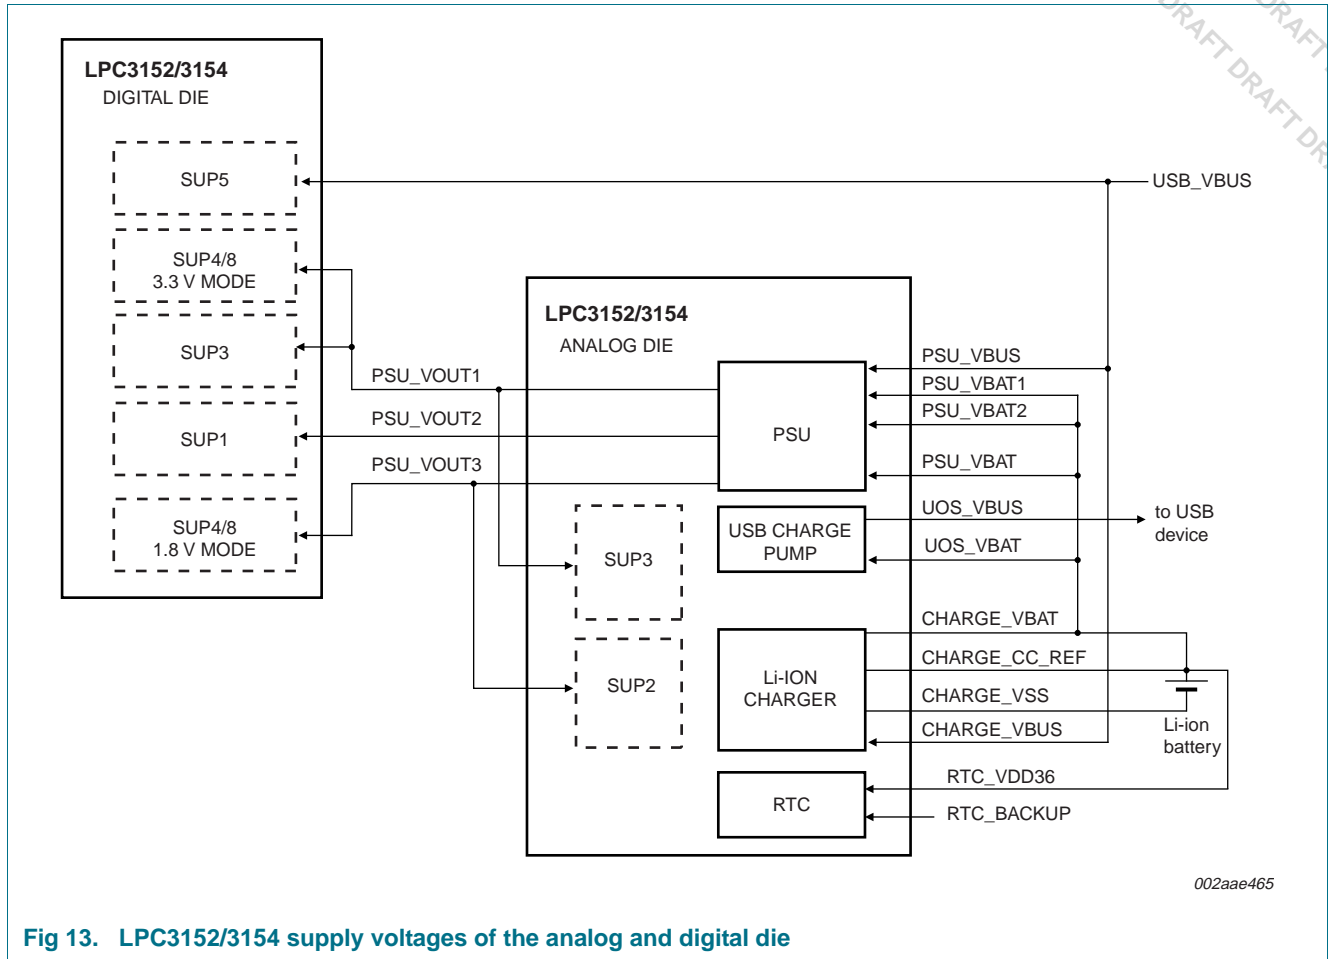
DRAFT DRAFT DRAFT DR

LPC3152/3154
DIGITAL DIE

SUP5

SUP4/8
3.3 V MODE

SUP3

SUP1

SUP4/8
1.8 V MODE

USB_VBUS

LPC3152/3154
ANALOG DIE

PSU_VOUT1

PSU_VOUT2

PSU_VOUT3

PSU

PSU_VBUS

PSU_VBAT1

PSU_VBAT2

PSU_VBAT

USB CHARGE PUMP

UOS_VBUS

UOS_VBAT

to USB device

SUP3

SUP2

Li-ION CHARGER

CHARGE_VBAT

CHARGE_CC_REF

CHARGE_VSS

CHARGE_VBUS

Li-ion battery

RTC

RTC_VDD36

RTC_BACKUP

002aae465

Fig 13. LPC3152/3154 supply voltages of the analog and digital die